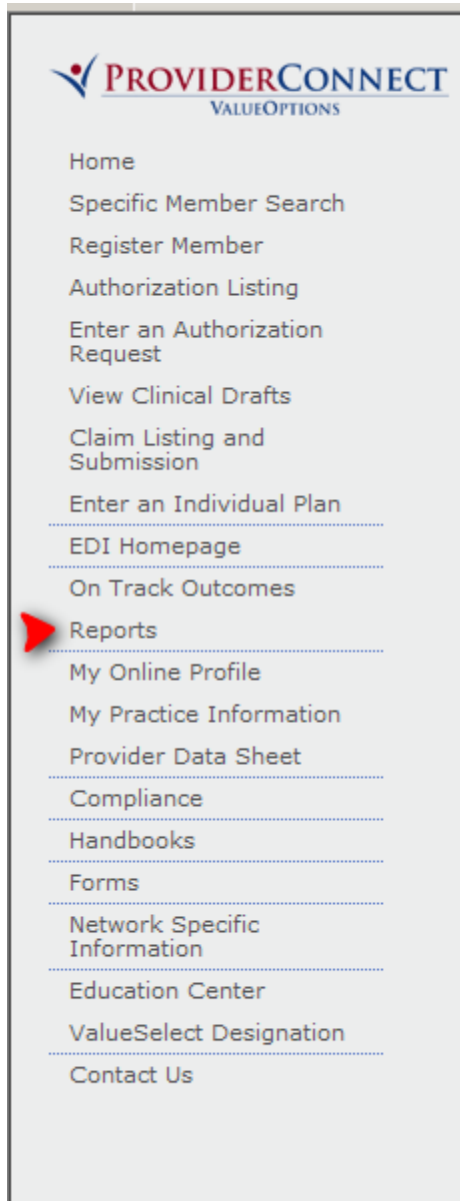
PROVIDERCONNECT
VALUEOPTIONS

Home
Specific Member Search
Register Member
Authorization Listing
Enter an Authorization Request
View Clinical Drafts
Claim Listing and Submission
Enter an Individual Plan
EDI Homepage
On Track Outcomes
Reports
My Online Profile
My Practice Information
Provider Data Sheet
Compliance
Handbooks
Forms
Network Specific Information
Education Center
ValueSelect Designation
Contact Us